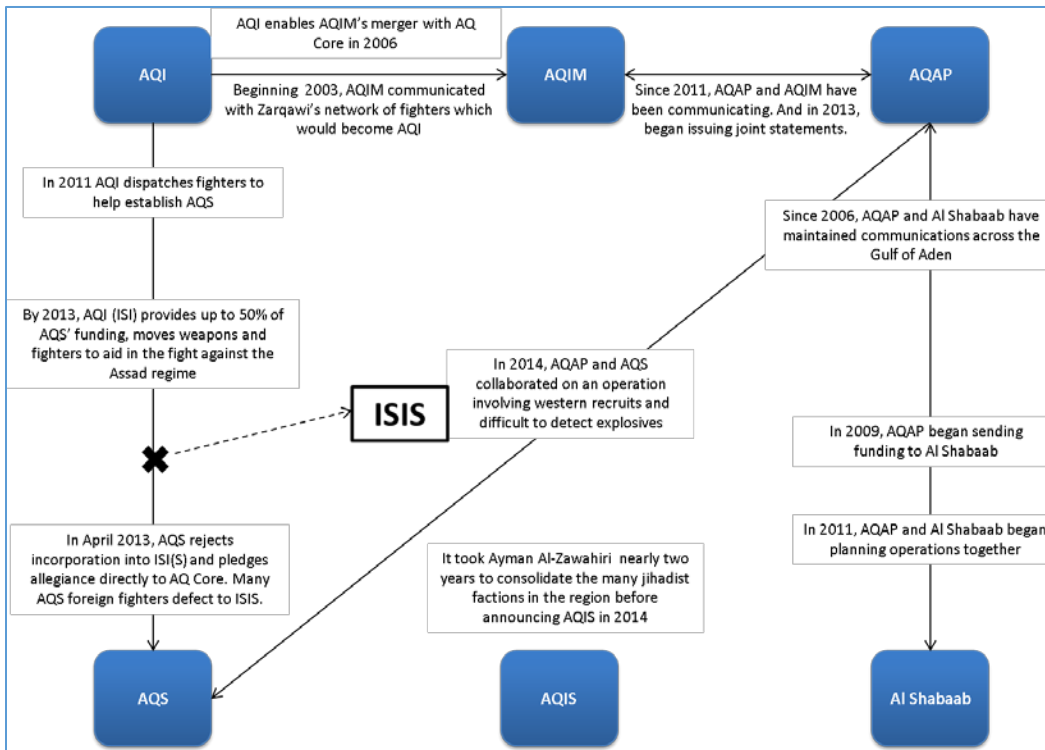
AQI enables AQIM's merger with AQ Core in 2006

AQI

Beginning 2003, AQIM communicated with Zarqawi's network of fighters which would become AQI

AQIM

Since 2011, AQAP and AQIM have been communicating. And in 2013, began issuing joint statements.

AQAP

In 2011 AQI dispatches fighters to help establish AQS

Since 2006, AQAP and Al Shabaab have maintained communications across the Gulf of Aden

By 2013, AQI (ISI) provides up to 50% of AQS' funding, moves weapons and fighters to aid in the fight against the Assad regime

In 2014, AQAP and AQS collaborated on an operation involving western recruits and difficult to detect explosives

ISIS

In 2009, AQAP began sending funding to Al Shabaab

In 2011, AQAP and Al Shabaab began planning operations together

In April 2013, AQS rejects incorporation into ISI(S) and pledges allegiance directly to AQ Core. Many AQS foreign fighters defect to ISIS.

It took Ayman Al-Zawahiri nearly two years to consolidate the many jihadist factions in the region before announcing AQIS in 2014

AQS

AQIS

Al Shabaab